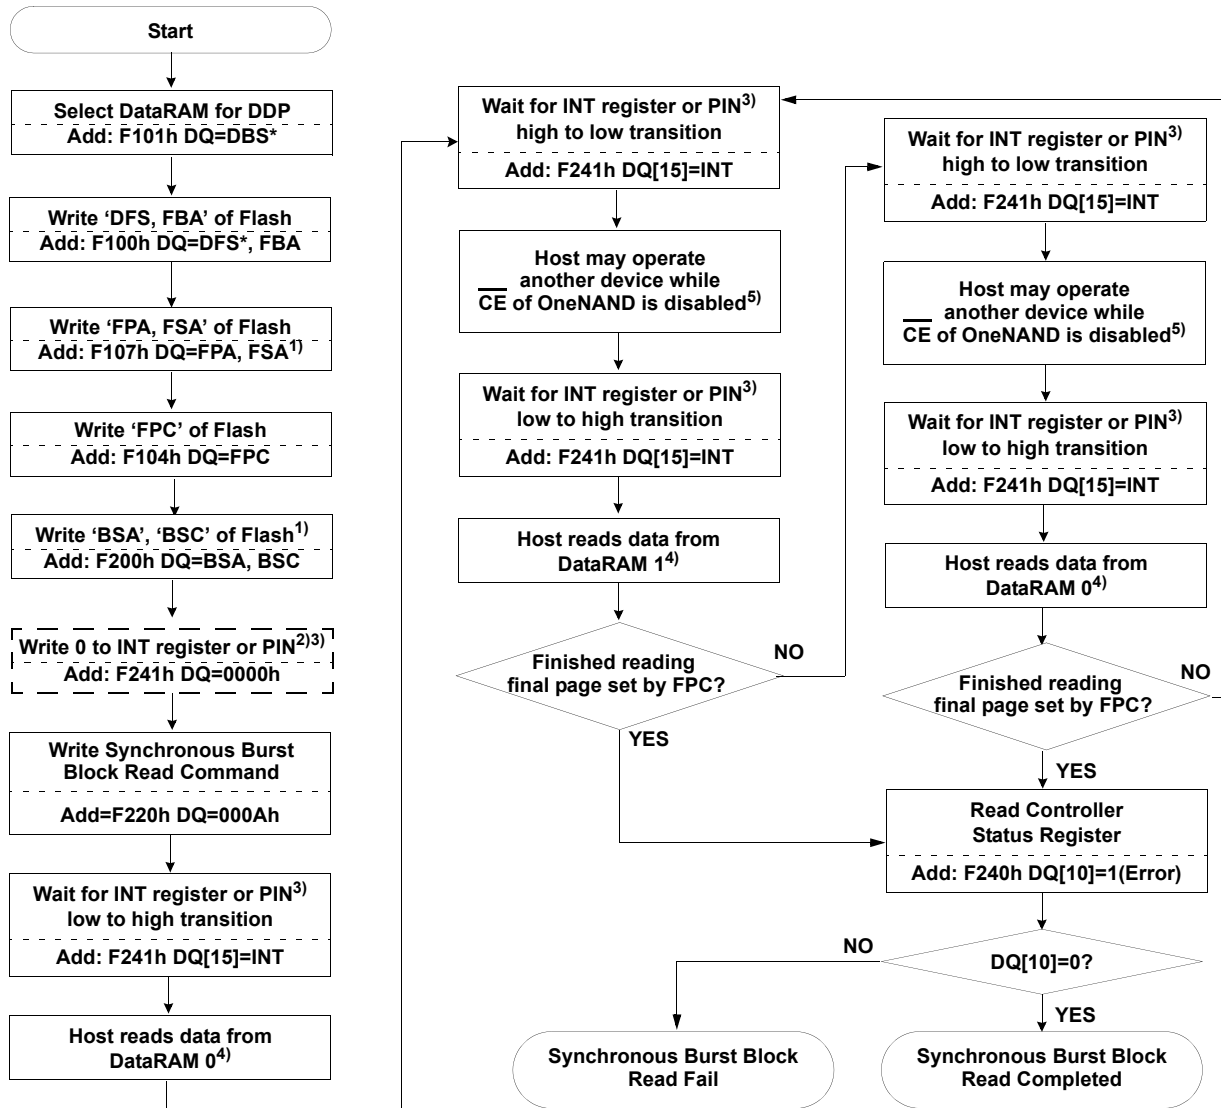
Start

Select DataRAM for DDP
Add: F101h DQ=DBS*

Write 'DFS, FBA' of Flash
Add: F100h DQ=DFS*, FBA

Write 'FPA, FSA' of Flash
Add: F107h DQ=FPA, FSA$^{1)}$

Write 'FPC' of Flash
Add: F104h DQ=FPC

Write 'BSA', 'BSC' of Flash$^{1)}$
Add: F200h DQ=BSA, BSC

Write 0 to INT register or PIN$^{2)3)}$
Add: F241h DQ=0000h

Write Synchronous Burst Block Read Command
Add=F220h DQ=000Ah

Wait for INT register or PIN$^{3)}$ low to high transition
Add: F241h DQ[15]=INT

Host reads data from DataRAM 0$^{4)}$

Wait for INT register or PIN$^{3)}$ high to low transition
Add: F241h DQ[15]=INT

Host may operate another device while $\overline{CE}$ of OneNAND is disabled$^{5)}$

Wait for INT register or PIN$^{3)}$ low to high transition
Add: F241h DQ[15]=INT

Host reads data from DataRAM 1$^{4)}$

Finished reading final page set by FPC?

NO

YES

Wait for INT register or PIN$^{3)}$ high to low transition
Add: F241h DQ[15]=INT

Host may operate another device while $\overline{CE}$ of OneNAND is disabled$^{5)}$

Wait for INT register or PIN$^{3)}$ low to high transition
Add: F241h DQ[15]=INT

Host reads data from DataRAM 0$^{4)}$

Finished reading final page set by FPC?

NO

YES

Read Controller Status Register
Add: F240h DQ[10]=1(Error)

NO

DQ[10]=0?

YES

Synchronous Burst Block Read Fail

Synchronous Burst Block Read Completed